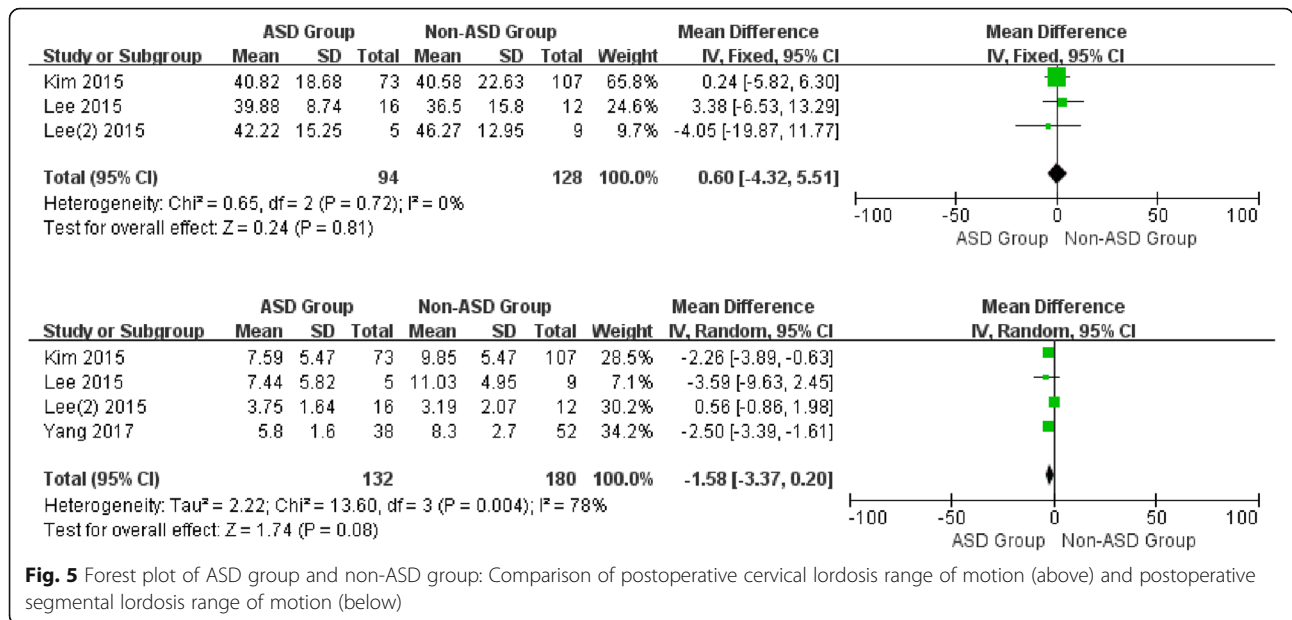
| Study or Subgroup | ASD Group Mean | SD | Total | Non-ASD Group Mean | SD | Total | Weight | Mean Difference IV, Fixed, 95% CI |
|---|---|---|---|---|---|---|---|---|
| Kim 2015 | 40.82 | 18.68 | 73 | 40.58 | 22.63 | 107 | 65.8% | 0.24 [-5.82, 6.30] |
| Lee 2015 | 39.88 | 8.74 | 16 | 36.5 | 15.8 | 12 | 24.6% | 3.38 [-6.53, 13.29] |
| Lee(2) 2015 | 42.22 | 15.25 | 5 | 46.27 | 12.95 | 9 | 9.7% | -4.05 [-19.87, 11.77] |
| **Total (95% CI)** | | | **94** | | | **128** | **100.0%** | **0.60 [-4.32, 5.51]** |

Heterogeneity: Chi² = 0.65, df = 2 (P = 0.72); I² = 0%
Test for overall effect: Z = 0.24 (P = 0.81)

Mean Difference
IV, Fixed, 95% CI
-100 -50 0 50 100
ASD Group Non-ASD Group

| Study or Subgroup | ASD Group Mean | SD | Total | Non-ASD Group Mean | SD | Total | Weight | Mean Difference IV, Random, 95% CI |
|---|---|---|---|---|---|---|---|---|
| Kim 2015 | 7.59 | 5.47 | 73 | 9.85 | 5.47 | 107 | 28.5% | -2.26 [-3.89, -0.63] |
| Lee 2015 | 7.44 | 5.82 | 5 | 11.03 | 4.95 | 9 | 7.1% | -3.59 [-9.63, 2.45] |
| Lee(2) 2015 | 3.75 | 1.64 | 16 | 3.19 | 2.07 | 12 | 30.2% | 0.56 [-0.86, 1.98] |
| Yang 2017 | 5.8 | 1.6 | 38 | 8.3 | 2.7 | 52 | 34.2% | -2.50 [-3.39, -1.61] |
| **Total (95% CI)** | | | **132** | | | **180** | **100.0%** | **-1.58 [-3.37, 0.20]** |

Heterogeneity: Tau² = 2.22; Chi² = 13.60, df = 3 (P = 0.004); I² = 78%
Test for overall effect: Z = 1.74 (P = 0.08)

Mean Difference
IV, Random, 95% CI
-100 -50 0 50 100
ASD Group Non-ASD Group

**Fig. 5** Forest plot of ASD group and non-ASD group: Comparison of postoperative cervical lordosis range of motion (above) and postoperative segmental lordosis range of motion (below)